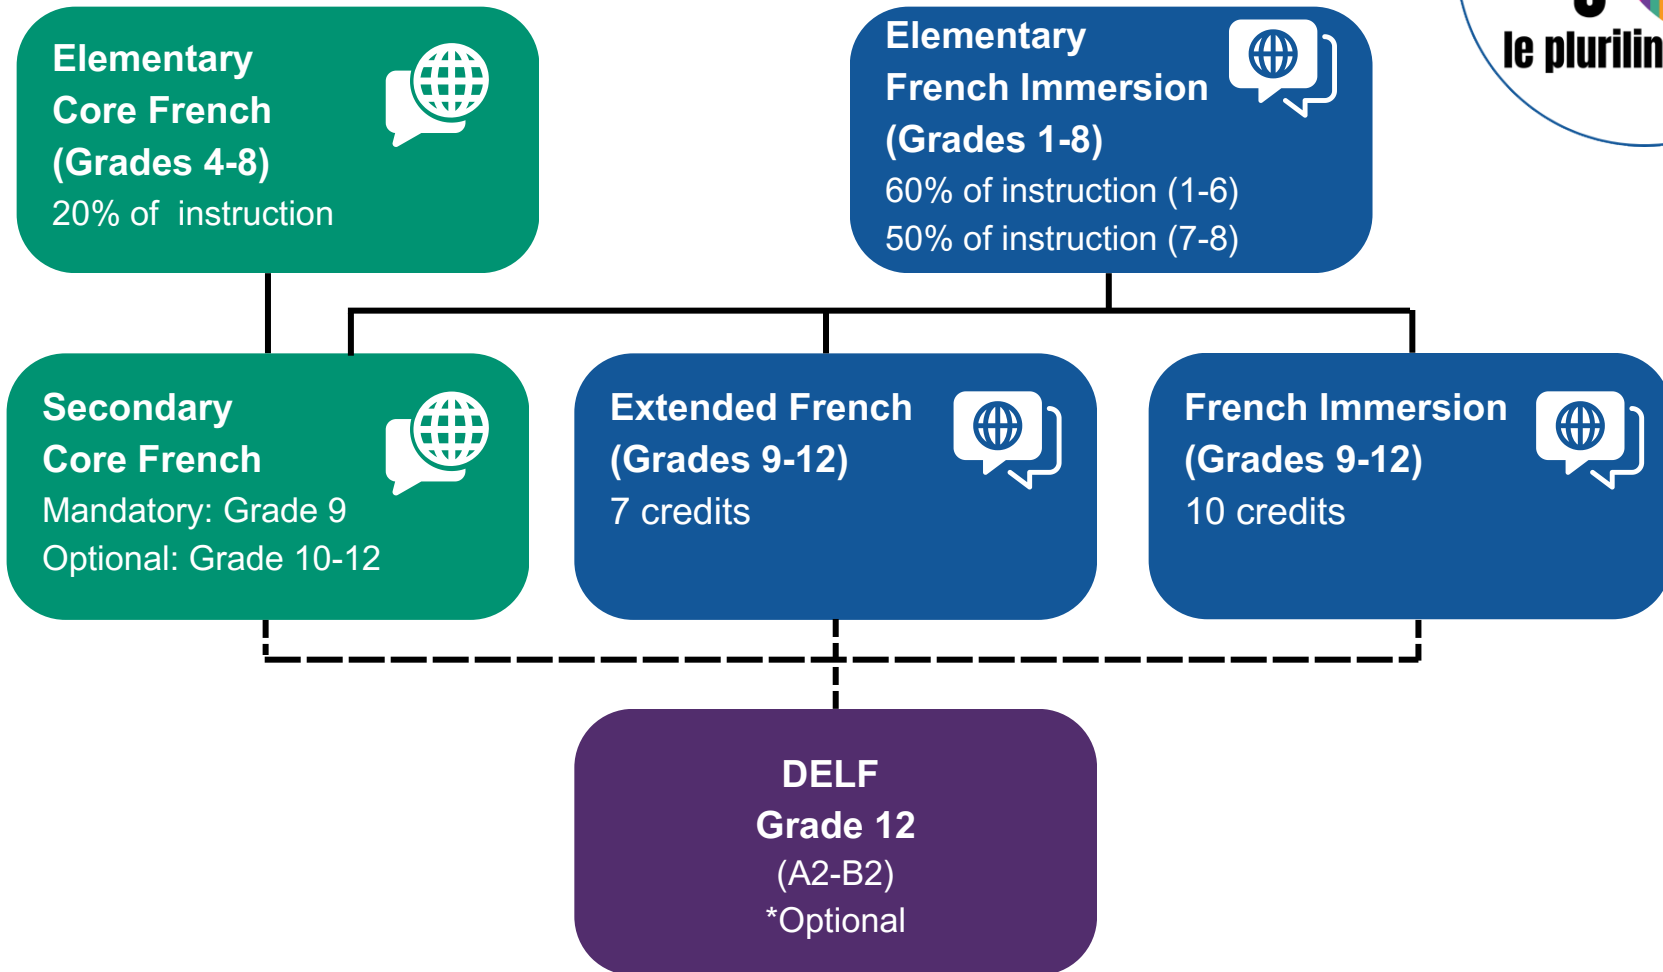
Elementary
Core French
(Grades 4-8)
20% of instruction

Elementary
French Immersion
(Grades 1-8)
60% of instruction (1-6)
50% of instruction (7-8)

le plurilin

Secondary
Core French
Mandatory: Grade 9
Optional: Grade 10-12

Extended French
(Grades 9-12)
7 credits

French Immersion
(Grades 9-12)
10 credits

DELF
Grade 12
(A2-B2)
*Optional